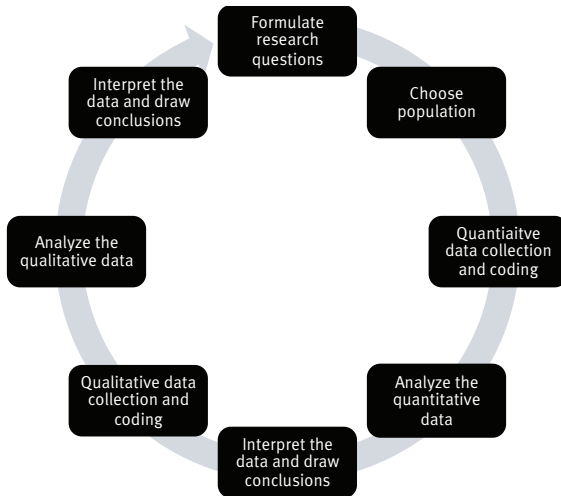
Formulate research questions

Choose population

Quantiaitve data collection and coding

Analyze the quantitative data

Interpret the data and draw conclusions

Qualitative data collection and coding

Analyze the qualitative data

Interpret the data and draw conclusions